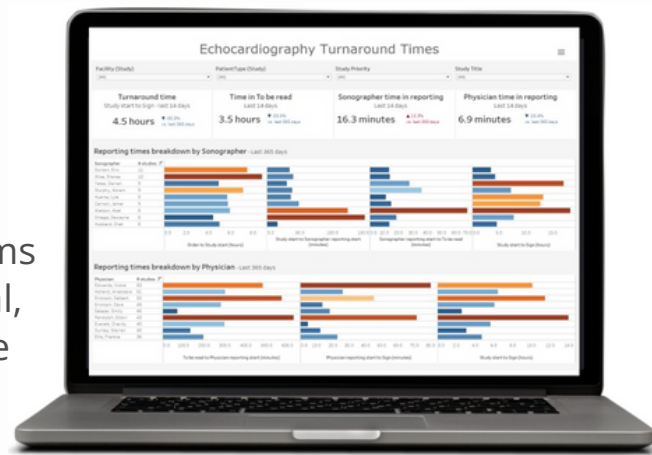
ns
l,
e

Echocardiography Turnaround Times

Facility (Study)
Patient Type (Study)
Study Priority
Study Title

Turnaround time
Study start to Sign - last 14 days
4.5 hours

Time in To be read
Last 14 days
3.5 hours

Sonographer time in reporting
Last 14 days
16.3 minutes

Physician time in reporting
Last 14 days
6.9 minutes

Reporting times breakdown by Sonographer - Last 365 days

Sonographer
# studies

Order to Study start (hours)
Study start to Sonographer reporting start (minutes)
Sonographer reporting start to To be read (minutes)
Study start to Sign (hours)

Reporting times breakdown by Physician - Last 365 days

Physician
# studies

To be read to Physician reporting start (minutes)
Physician reporting start to Sign (minutes)
Study start to Sign (hours)